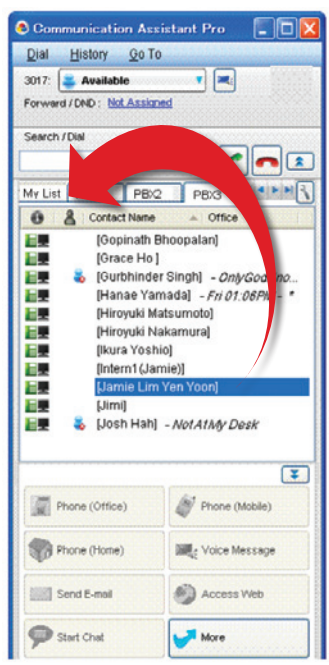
Communication Assistant Pro

Dial History Go To

3017: Available

Forward / DND : Not Assigned

Search / Dial

My List PBX2 PBX3

Contact Name Office

[Gopinath Bhoopalan]
[Grace Ho]
[Gurbhinder Singh] - OnlyGod no...
[Hanae Yamada] - Fri 01:06PM ...
[Hiroyuki Matsumoto]
[Hiroyuki Nakamura]
[Ikura Yoshio]
[Intern1 (Jamie)]
[Jamie Lim Yen Yoon]
[Jimi]
[Josh Hah] - NotAtMy Desk

Phone (Office)
Phone (Mobile)
Phone (Home)
Voice Message
Send E-mail
Access Web
Start Chat
More